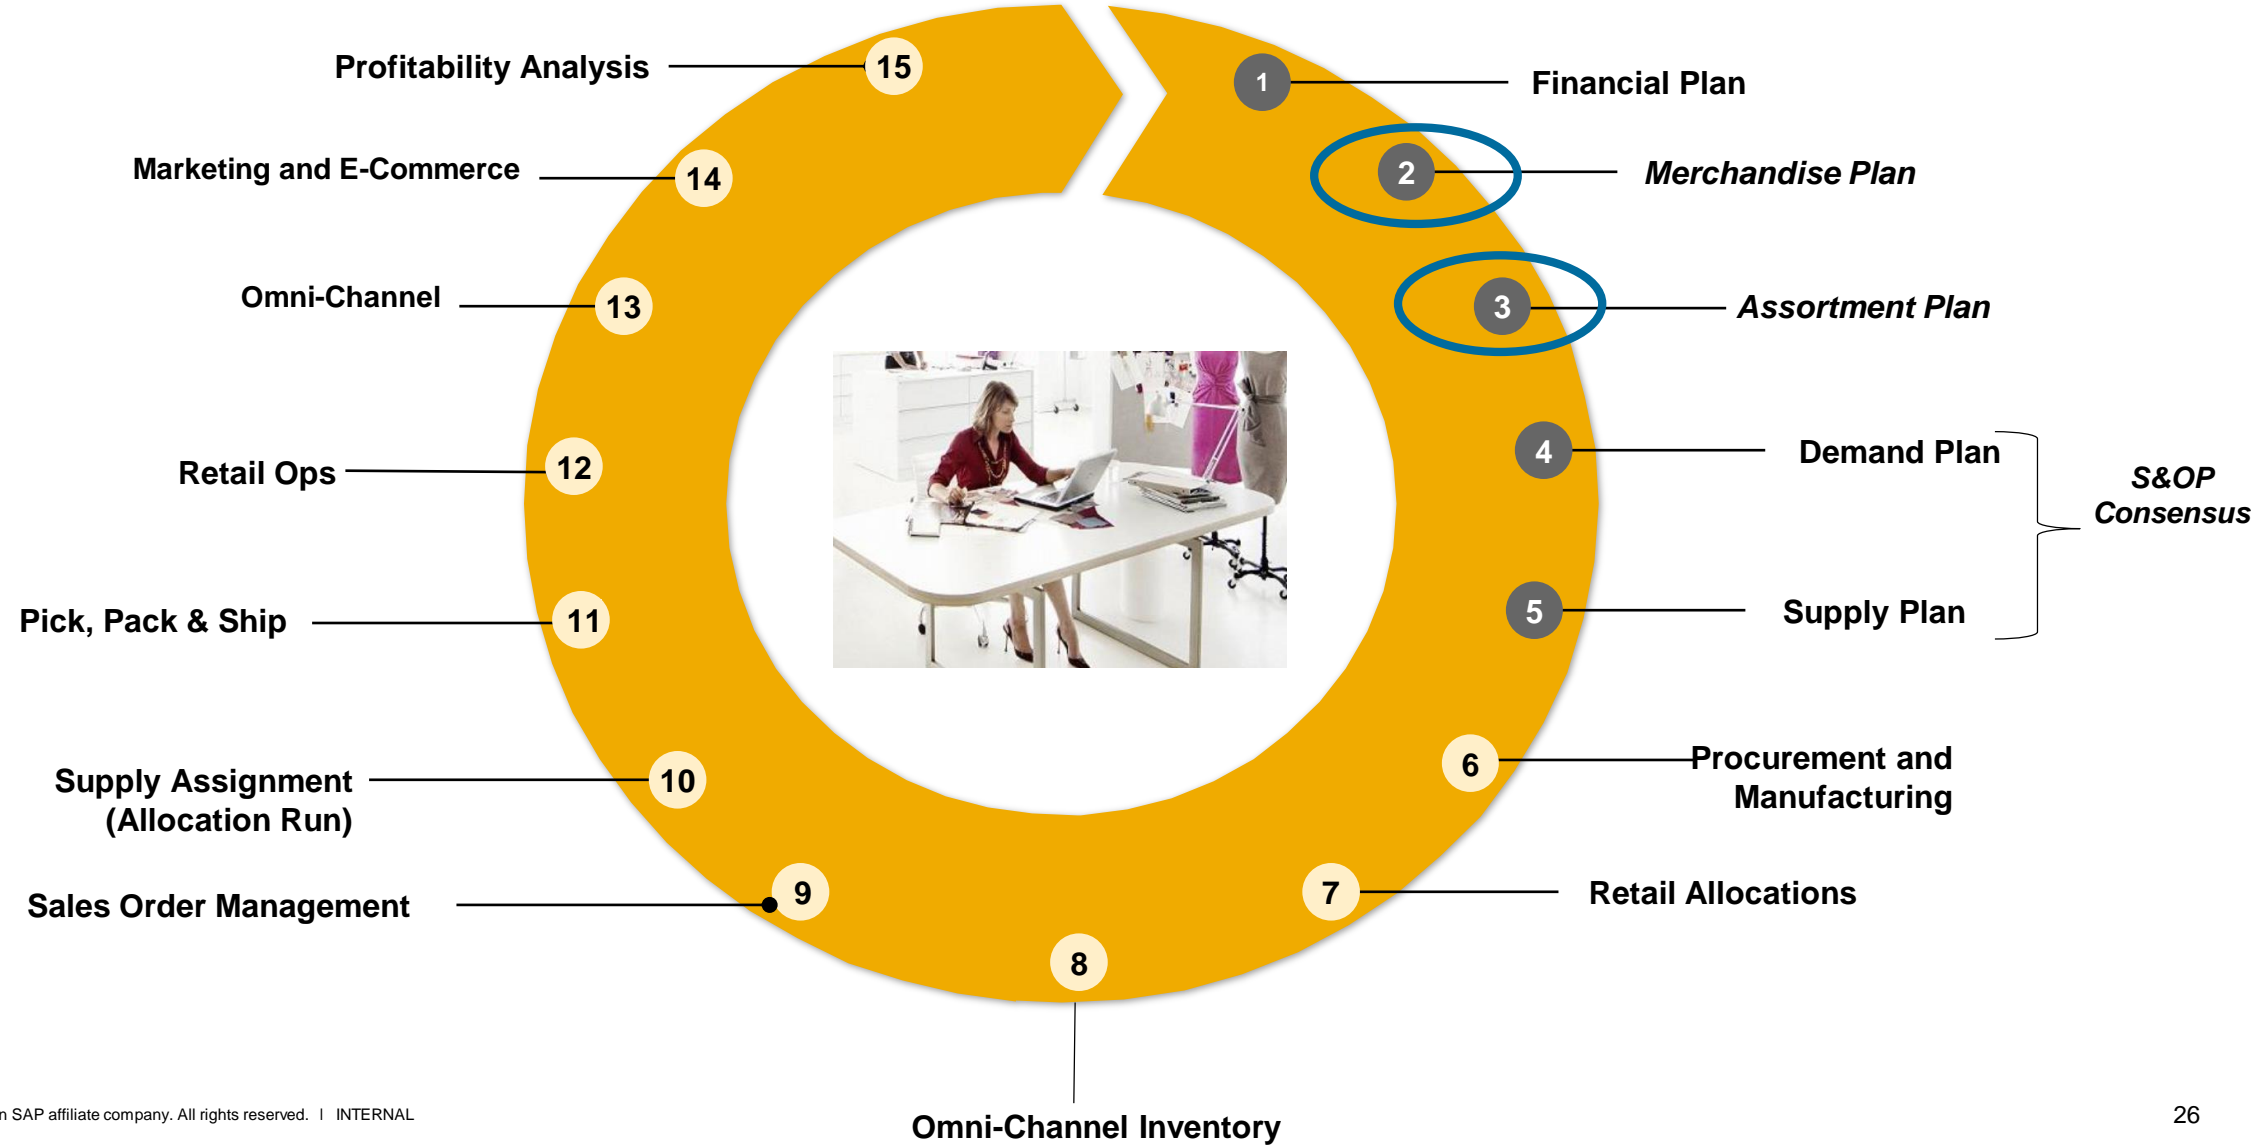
Profitability Analysis 15

1 Financial Plan

Marketing and E-Commerce 14

2 Merchandise Plan

Omni-Channel 13

3 Assortment Plan

Retail Ops 12

4 Demand Plan

S&OP Consensus

Pick, Pack & Ship 11

5 Supply Plan

Supply Assignment (Allocation Run) 10

6 Procurement and Manufacturing

Sales Order Management 9

7 Retail Allocations

8

Omni-Channel Inventory

n SAP affiliate company. All rights reserved. I INTERNAL

26